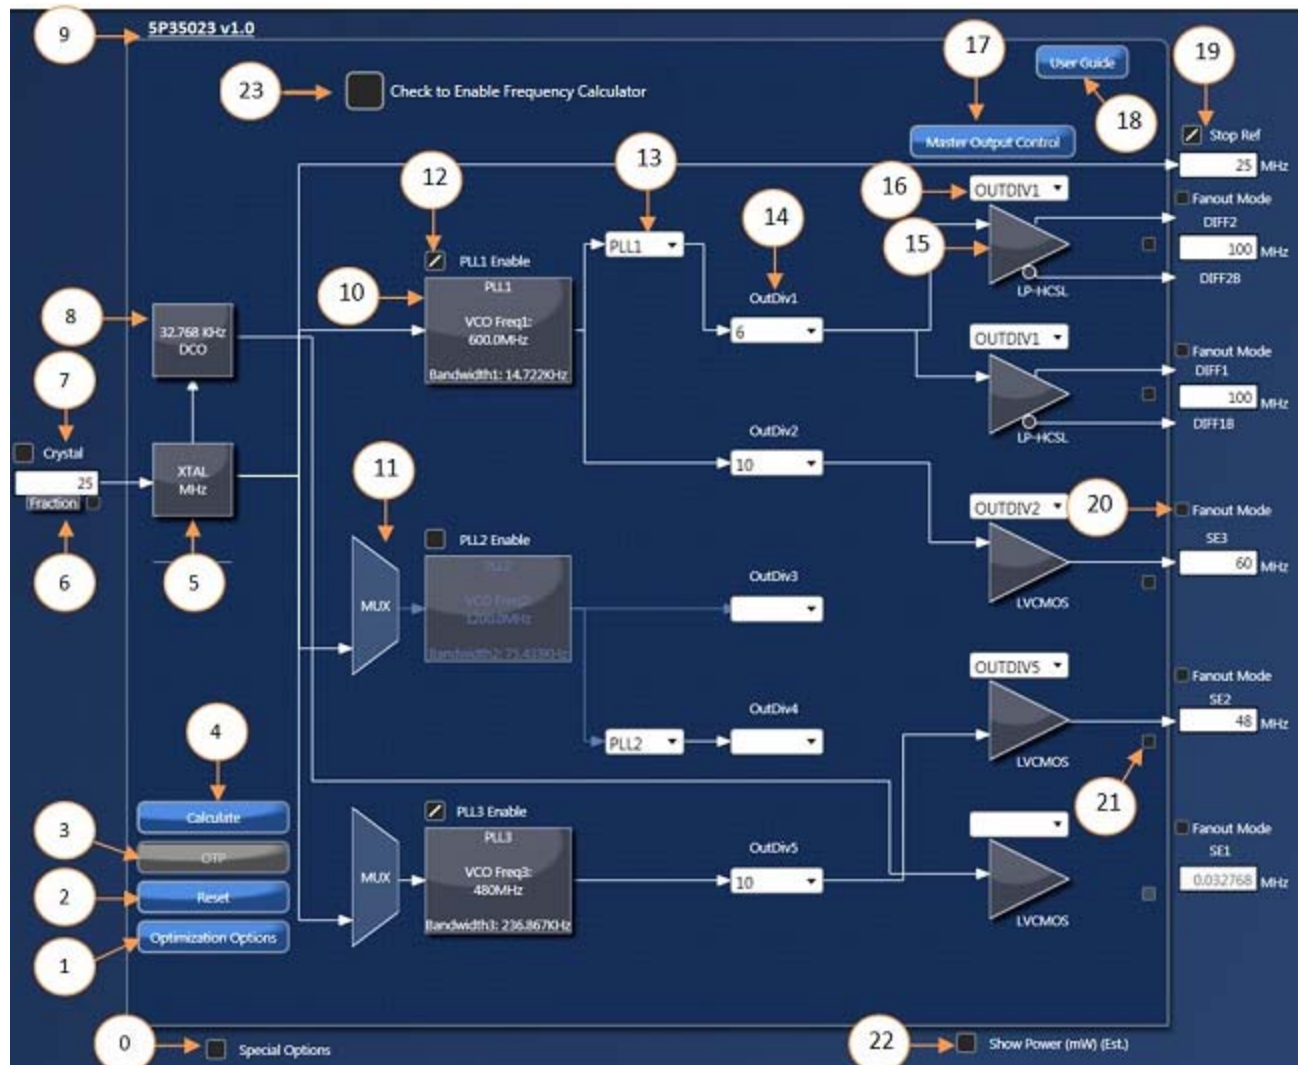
9
5P35023 v1.0
23
Check to Enable Frequency Calculator
17
User Guide
19
18
Master Output Control
Stop Ref
25 MHz
12
13
16
OUTDIV1
14
Fanout Mode
DIFF2
15
100 MHz
PLL1 Enable
PLL1
DIFF2B
10
PLL1
OutDiv1
LP-HCSL
VCO Freq1: 600.0MHz
8
32.768 KHz DCO
6
Bandwidth1: 14.722KHz
OUTDIV1
Fanout Mode
DIFF1
7
100 MHz
Crystal
XTAL MHz
LP-HCSL
DIFF1B
25
OutDiv2
Fraction
10
11
OUTDIV2
20
Fanout Mode
SE3
PLL2 Enable
60 MHz
6
5
PLL2
VCO Freq2: 1200.0MHz
Bandwidth2: 73.419KHz
OutDiv3
LVCMOS
MUX
OUTDIV5
Fanout Mode
SE2
OutDiv4
48 MHz
PLL2
4
LVCMOS
21
Calculate
PLL3 Enable
3
PLL3
Fanout Mode
OTP
OutDiv5
SE1
MUX
VCO Freq3: 480MHz
2
10
0.032768 MHz
Reset
Optimization Options
Bandwidth3: 236.867KHz
LVCMOS
1
0
Special Options
22
Show Power (mW) (Est.)